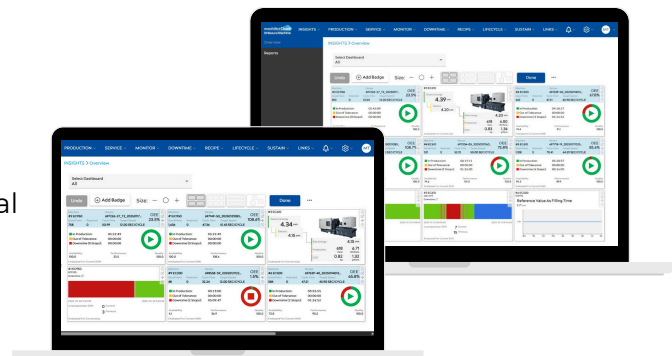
INSIGHTS PRODUCTION SERVICE MONITOR DOWNTIME RECIPE LIFECYCLE SUSTAIN LINKS

INSIGHTS > Overview

Select Dashboard
All

Undo
Add Badge
Size:
Done

OEE
23.5%

OEE
59.6%

4.34
4.39

In Production
Out of Tolerance
Downtime (Critical)

OEE
45.8%

OEE
1.9%

Reference Value As Filling Time

PRODUCTION SERVICE MONITOR DOWNTIME RECIPE LIFECYCLE SUSTAIN LINKS

INSIGHTS > Overview

Select Dashboard
All

Undo
Add Badge
Size:
Done

OEE
23.5%

OEE
59.6%

4.34

In Production
Out of Tolerance
Downtime (Critical)

OEE
45.8%

OEE
1.9%

al